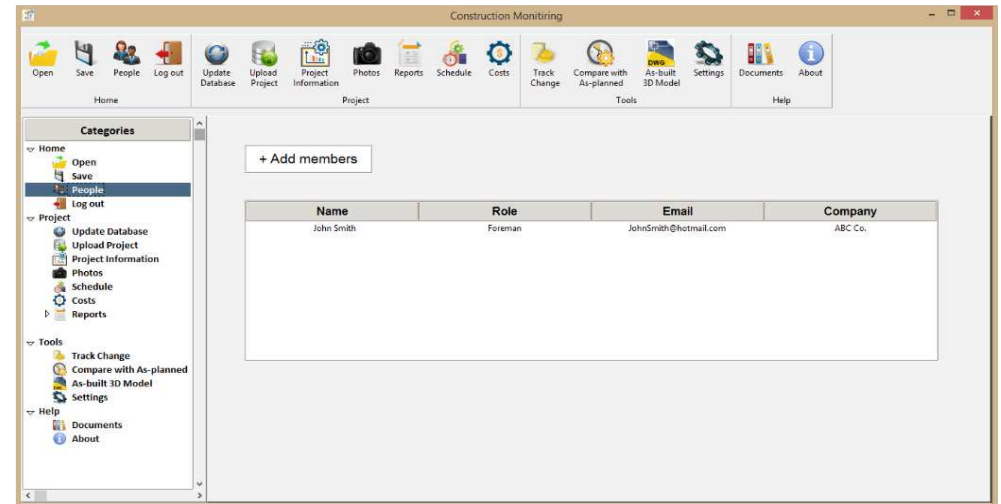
Construction Monitiring

Open Save People Log out
Home

Update Database Upload Project Project Information Photos Reports Schedule Costs
Project

Track Change Compare with As-planned As-built 3D Model Settings
Tools

Documents About
Help

Categories
Home
Open
Save
People
Log out
Project
Update Database
Upload Project
Project Information
Photos
Schedule
Costs
Reports
Tools
Track Change
Compare with As-planned
As-built 3D Model
Settings
Help
Documents
About

+ Add members

| Name | Role | Email | Company |
|---|---|---|---|
| John Smith | Foreman | JohnSmith@hotmail.com | ABC Co. |